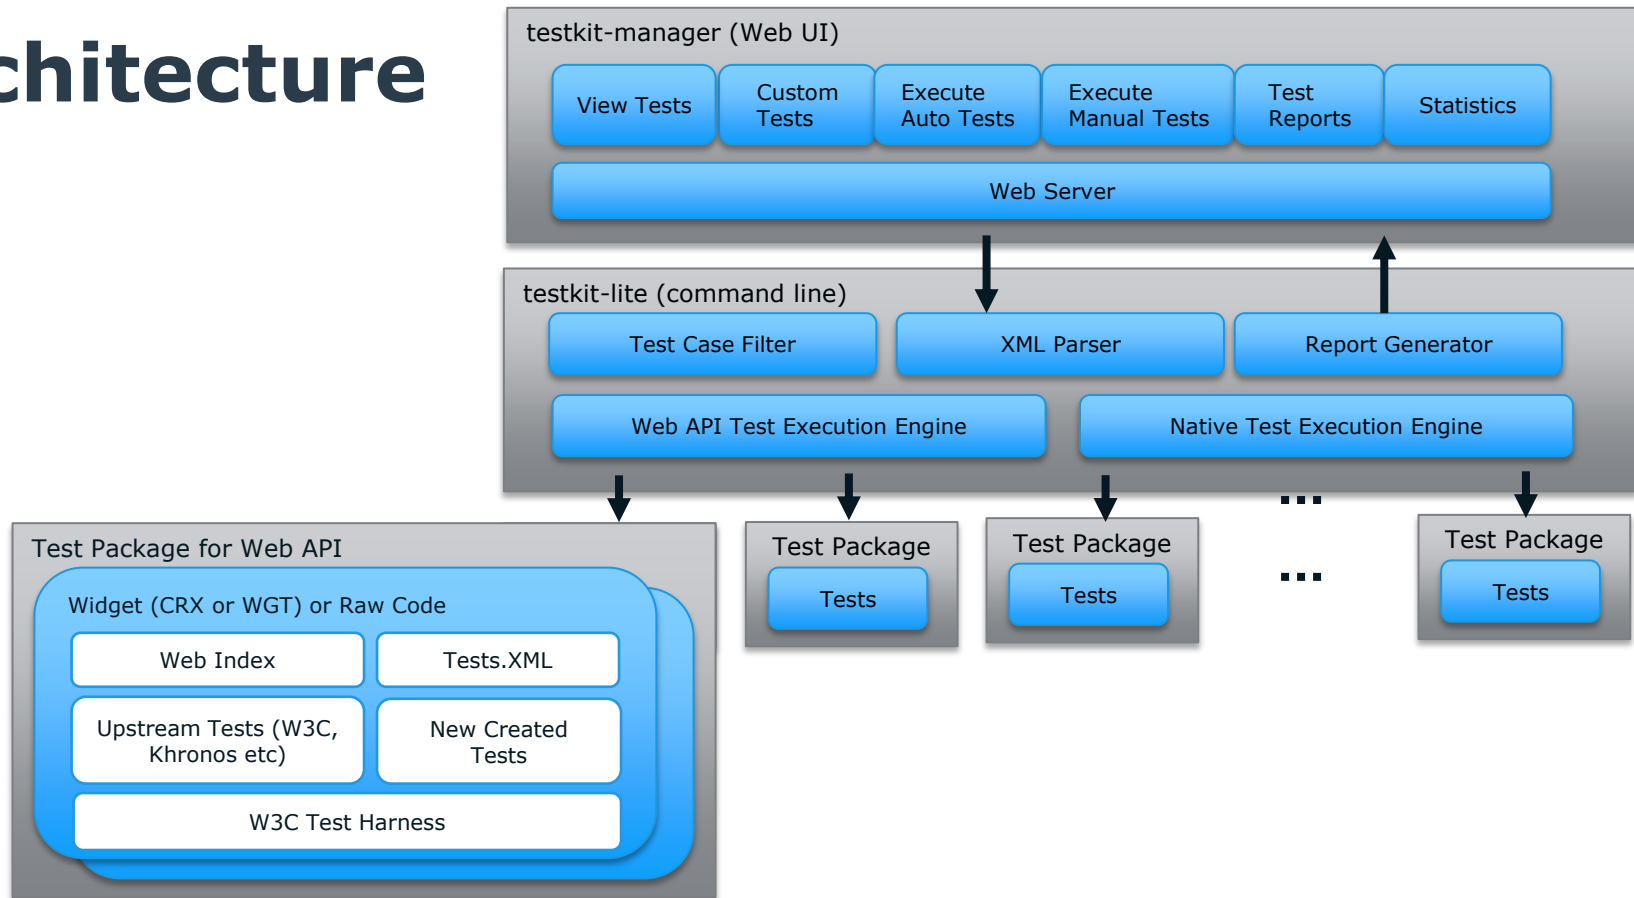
chitecture

testkit-manager (Web UI)

View Tests

Custom Tests

Execute Auto Tests

Execute Manual Tests

Test Reports

Statistics

Web Server

testkit-lite (command line)

Test Case Filter

XML Parser

Report Generator

Web API Test Execution Engine

Native Test Execution Engine

...

Test Package for Web API

Widget (CRX or WGT) or Raw Code

Web Index

Tests.XML

Upstream Tests (W3C, Khronos etc)

New Created Tests

W3C Test Harness

Test Package

Tests

Test Package

Tests

...

Test Package

Tests